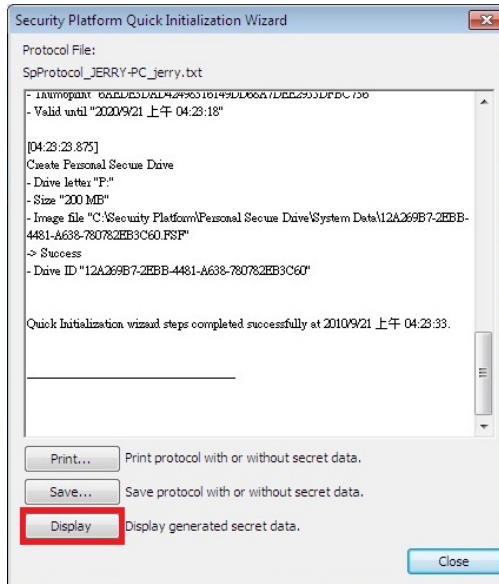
Security Platform Quick Initialization Wizard

Protocol File:

SpProtocol_JERRY-PC_jerry.txt

- Thumbprint "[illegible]"
- Valid until "2020/9/21 上午 04:23:18"

[04:23:23.875]
Create Personal Secure Drive
- Drive letter "P:"
- Size "200 MB"
- Image file "C:\Security Platform\Personal Secure Drive\System Data\12A269B7-2EBB-4481-A638-780782EB3C60.FSF"
-> Success
- Drive ID "12A269B7-2EBB-4481-A638-780782EB3C60"

Quick Initialization wizard steps completed successfully at 2010/9/21 上午 04:23:33.

Print... Print protocol with or without secret data.

Save... Save protocol with or without secret data.

Display Display generated secret data.

Close